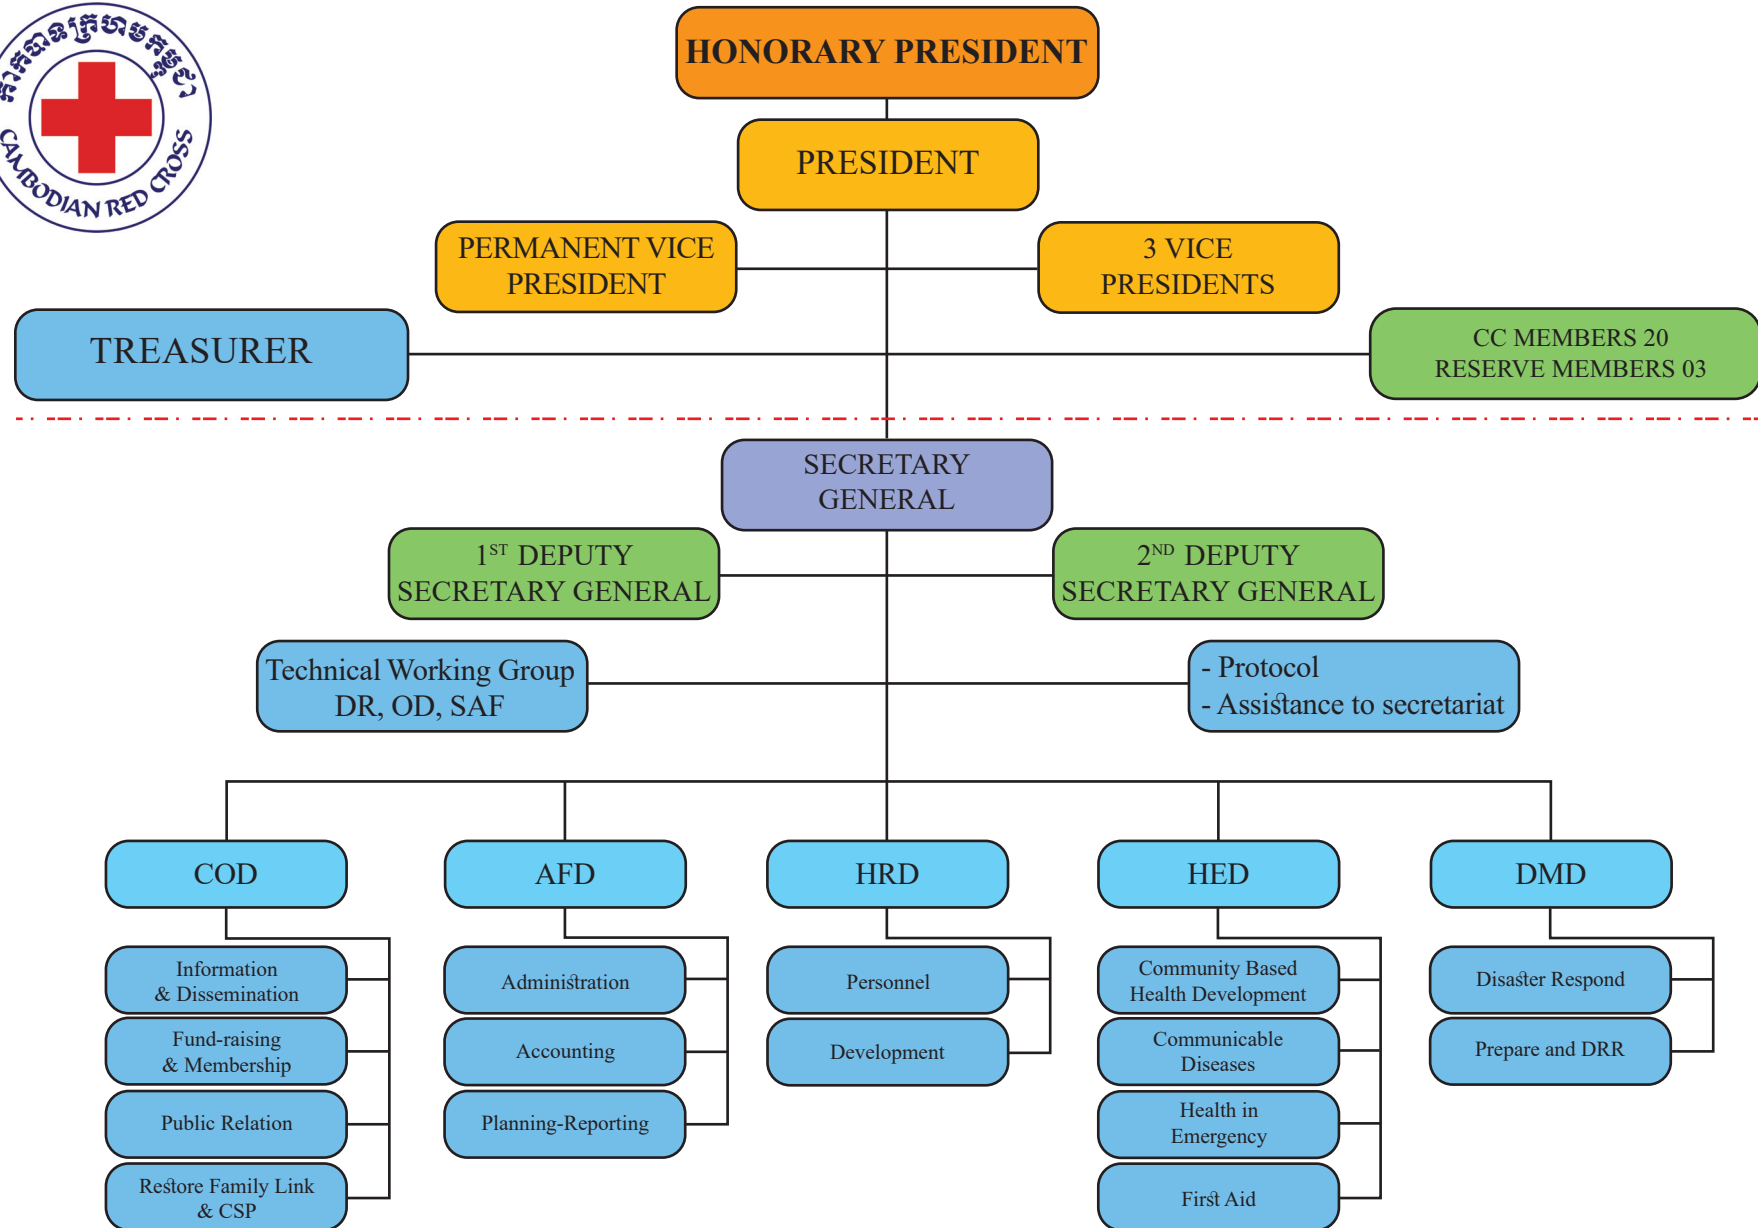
CAMBODIAN RED CROSS

HONORARY PRESIDENT

PRESIDENT

PERMANENT VICE PRESIDENT

3 VICE PRESIDENTS

TREASURER

CC MEMBERS 20
RESERVE MEMBERS 03

SECRETARY GENERAL

1$^{ST}$ DEPUTY SECRETARY GENERAL

2$^{ND}$ DEPUTY SECRETARY GENERAL

Technical Working Group
DR, OD, SAF

- Protocol
- Assistance to secretariat

COD

Information & Dissemination

Fund-raising & Membership

Public Relation

Restore Family Link & CSP

AFD

Administration

Accounting

Planning-Reporting

HRD

Personnel

Development

HED

Community Based Health Development

Communicable Diseases

Health in Emergency

First Aid

DMD

Disaster Respond

Prepare and DRR